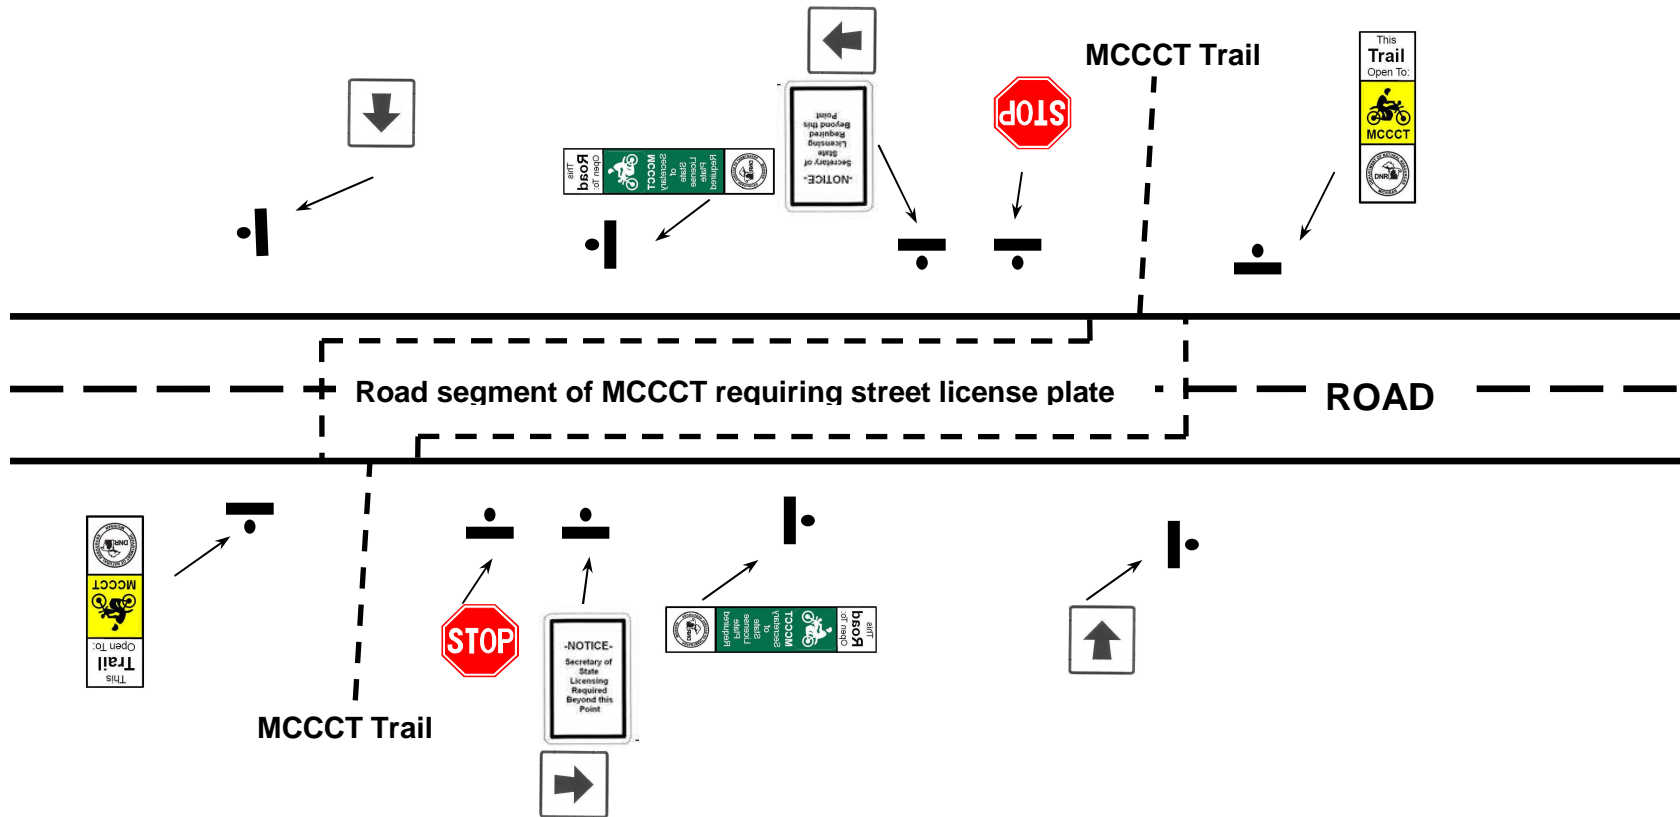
MCCCT Trail

This Trail Open To: MCCCT DNR

This Road Open To: MCCCT to Secretary of State License Plate Required DNR

-NOTICE- Secretary of State Licensing Required Beyond this Point

STOP

Road segment of MCCCT requiring street license plate

ROAD

This Trail Open To: MCCCT DNR

STOP

-NOTICE- Secretary of State Licensing Required Beyond this Point

This Road Open To: MCCCT to Secretary of State License Plate Required DNR

MCCCT Trail